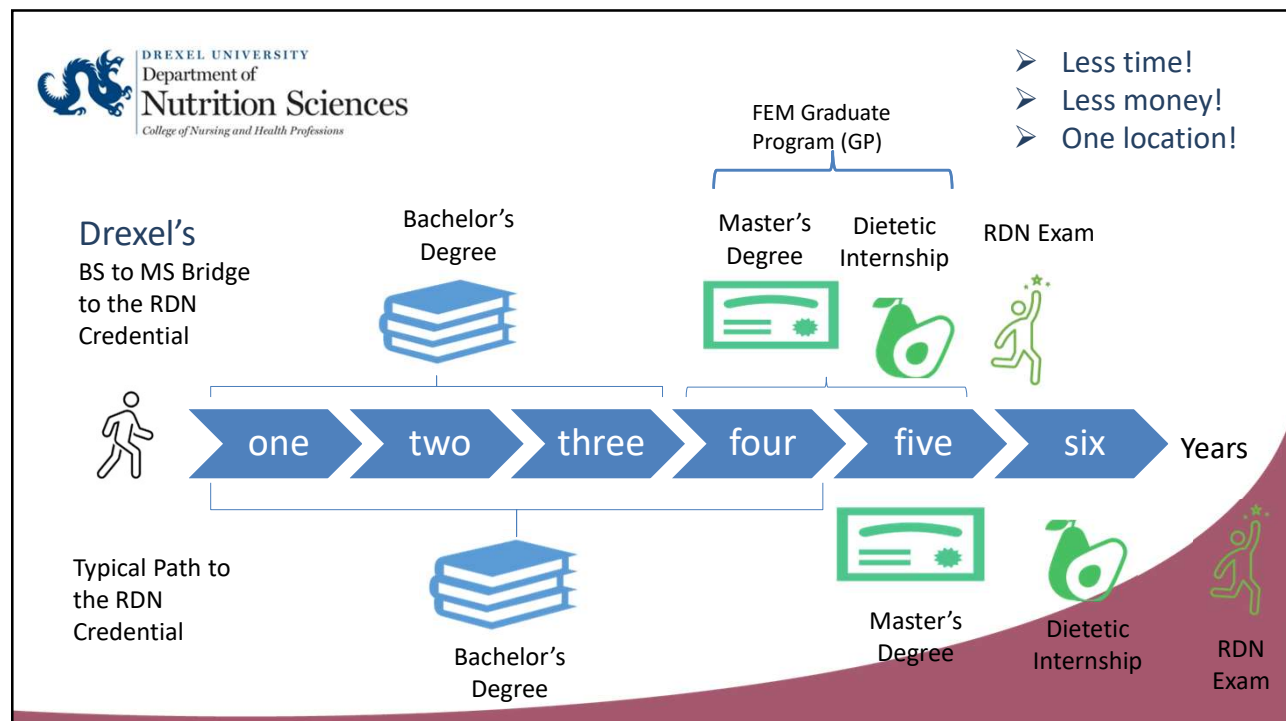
DREXEL UNIVERSITY
Department of
Nutrition Sciences
College of Nursing and Health Professions

➢ Less time!
➢ Less money!
➢ One location!

FEM Graduate Program (GP)

Drexel's
BS to MS Bridge to the RDN Credential

Bachelor's Degree

Master's Degree

Dietetic Internship

RDN Exam

one two three four five six Years

Typical Path to the RDN Credential

Bachelor's Degree

Master's Degree

Dietetic Internship

RDN Exam